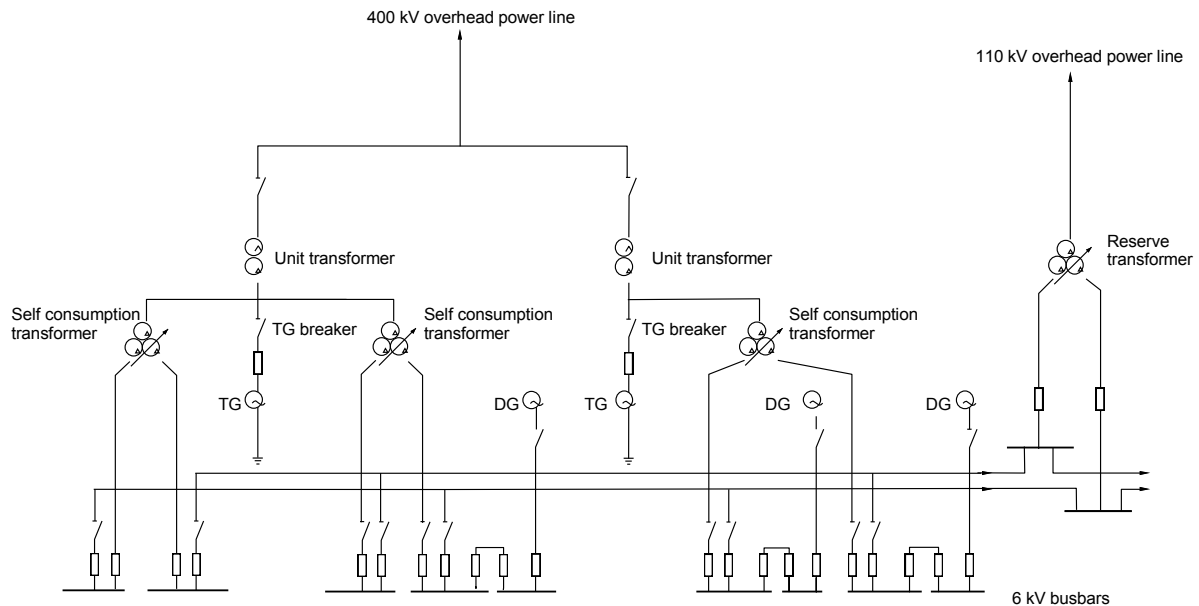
400 kV overhead power line

110 kV overhead power line

Unit transformer

Unit transformer

Reserve transformer

Self consumption transformer

TG breaker

Self consumption transformer

TG breaker

Self consumption transformer

TG

DG

TG

DG

DG

6 kV busbars